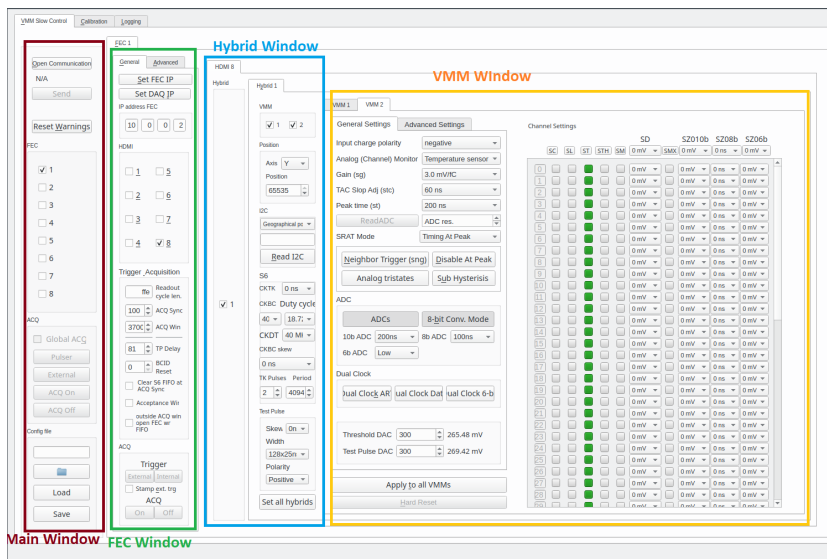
VMM Slow Control | Calibration | Logging

FEC 1

Hybrid Window

VMM Window

Open Communication
N/A
Send
Reset Warnings
FEC
1
2
3
4
5
6
7
8
ACQ
Global ACQ
Pulser
External
ACQ On
ACQ Off
Config file
Load
Save

General | Advanced
Set FEC IP
Set DAQ IP
IP address FEC
10 0 0 2
HDMI
1 5
2 6
3 7
4 8
Trigger_Acquisition
ffe Readout cycle len.
100 ACQ Sync
3700 ACQ Win
81 TP Delay
0 BCID Reset
Clear S6 FIFO at ACQ Sync
Acceptance Win
outside ACQ win open FEC wr FIFO
ACQ
Trigger
External | Internal
Stamp ext. trg
ACQ
On | Off

HDMI 8
Hybrid
1
Hybrid 1
VMM
1 2
Position
Axis Y
Position
65535
I2C
Geographical pc
Read I2C
S6
CKTK 0 ns
CKBC Duty cycle
40 18.75
CKDT 40 MI
CKBC skew
0 ns
TK Pulses Period
2 4094
Test Pulse
Skew 0n
Width
128x25n
Polarity
Positive
Set all hybrids

VMM 1 | VMM 2
General Settings | Advanced Settings
Input charge polarity negative
Analog (Channel) Monitor Temperature sensor
Gain (sg) 3.0 mV/fC
TAC Slop Adj (stc) 60 ns
Peak time (st) 200 ns
ReadADC ADC res.
SRAT Mode Timing At Peak
Neighbor Trigger (sng) Disable At Peak
Analog tristates Sub Hysterisis
ADC
ADCs 8-bit Conv. Mode
10b ADC 200ns 8b ADC 100ns
6b ADC Low
Dual Clock
Dual Clock AR | Dual Clock Dat | Dual Clock 6-b
Threshold DAC 300 265.48 mV
Test Pulse DAC 300 269.42 mV
Apply to all VMMs
Hard Reset

Channel Settings
SC SL ST STH SM SD SMX SZ010b SZ08b SZ06b
0 mV 0 mV 0 ns 0 mV
0
1
2
3
4
5
6
7
8
9
10
11
12
13
14
15
16
17
18
19
20
21
22
23
24
25
26
27
28
29

Main Window
FEC Window